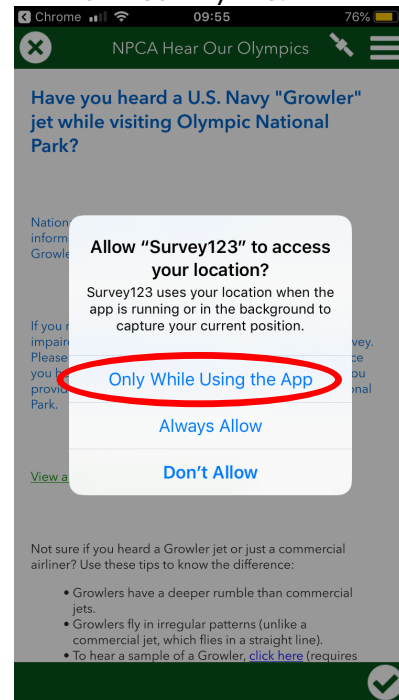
Chrome 09:55 76%

NPCA Hear Our Olympics

Have you heard a U.S. Navy "Growler" jet while visiting Olympic National Park?

Nation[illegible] inform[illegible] Growle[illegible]

If you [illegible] impair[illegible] vey. Please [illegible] ce you h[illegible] you provi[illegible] onal Park.

View a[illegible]

Allow "Survey123" to access your location?

Survey123 uses your location when the app is running or in the background to capture your current position.

Only While Using the App

Always Allow

Don't Allow

Not sure if you heard a Growler jet or just a commercial airliner? Use these tips to know the difference:

• Growlers have a deeper rumble than commercial jets.
• Growlers fly in irregular patterns (unlike a commercial jet, which flies in a straight line).
• To hear a sample of a Growler, click here (requires